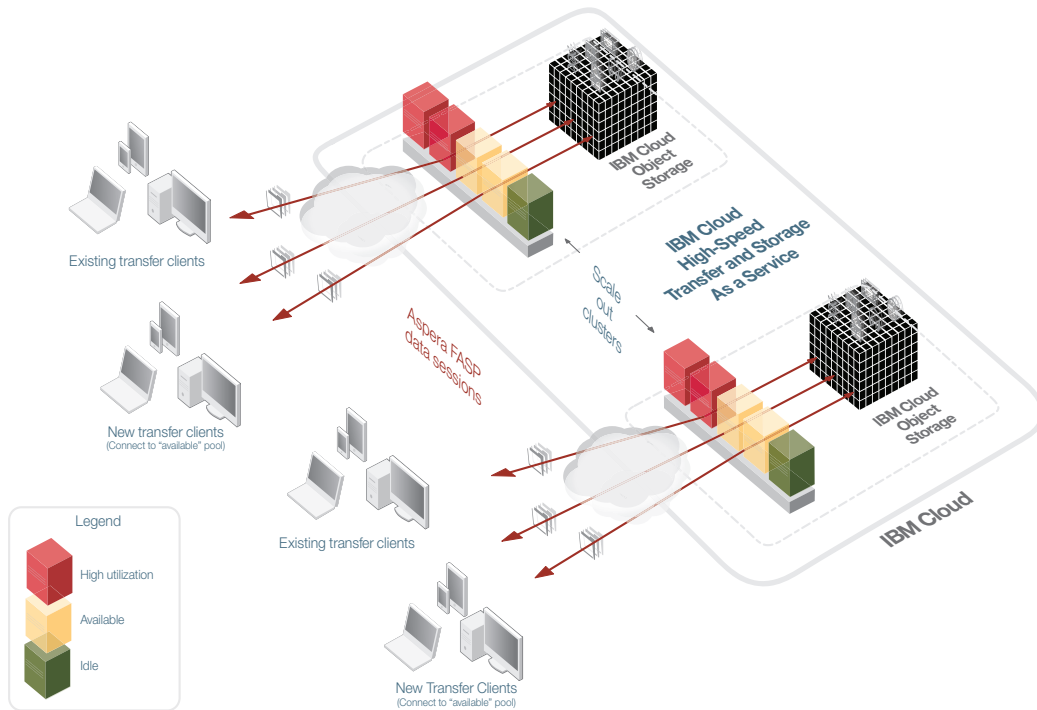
IBM Cloud Object Storage

Existing transfer clients

IBM Cloud High-Speed Transfer and Storage As a Service

Scale out clusters

Aspera FASP data sessions

New transfer clients
(Connect to "available" pool)

IBM Cloud Object Storage

Existing transfer clients

IBM Cloud

Legend

High utilization

Available

Idle

New Transfer Clients
(Connect to "available" pool)